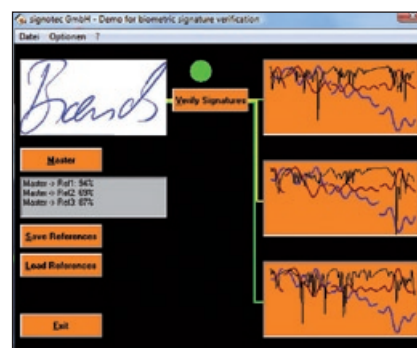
signotec GmbH - Demo for biometric signature verification

Datei Optionen ?

Brandt

Verify Signatures

Master

Master -> Ref1: 54%
Master -> Ref2: 69%
Master -> Ref3: 67%

Save References

Load References

Exit